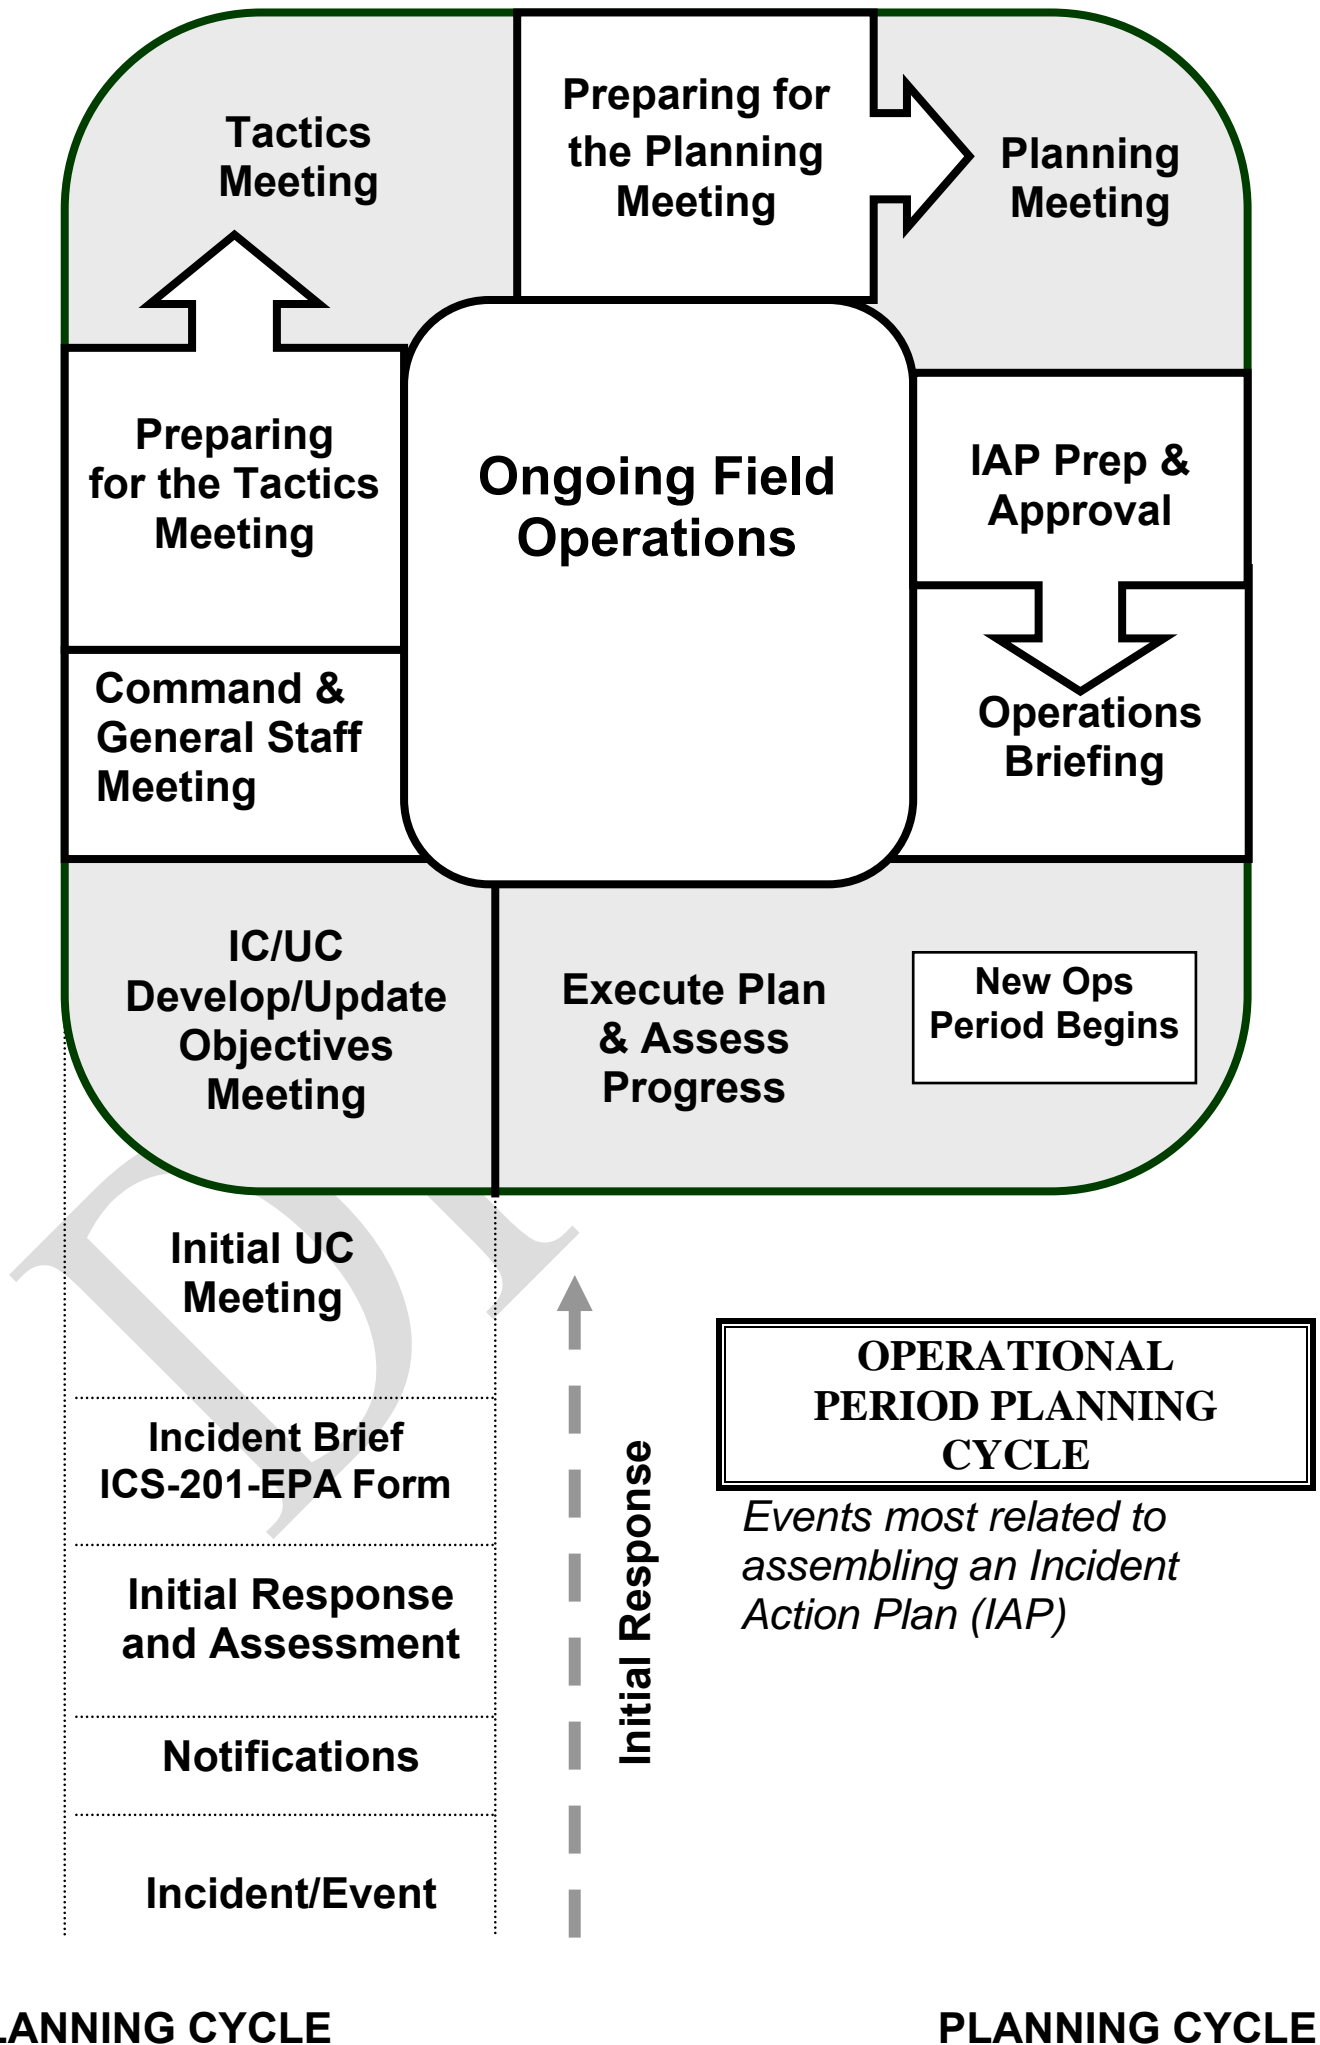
Tactics Meeting

Preparing for the Planning Meeting

Planning Meeting

Preparing for the Tactics Meeting

Ongoing Field Operations

IAP Prep & Approval

Operations Briefing

Command & General Staff Meeting

IC/UC Develop/Update Objectives Meeting

Execute Plan & Assess Progress

New Ops Period Begins

Initial UC Meeting

Incident Brief ICS-201-EPA Form

Initial Response and Assessment

Notifications

Incident/Event

Initial Response

OPERATIONAL PERIOD PLANNING CYCLE

*Events most related to assembling an Incident Action Plan (IAP)*

DI

LANNING CYCLE

PLANNING CYCLE